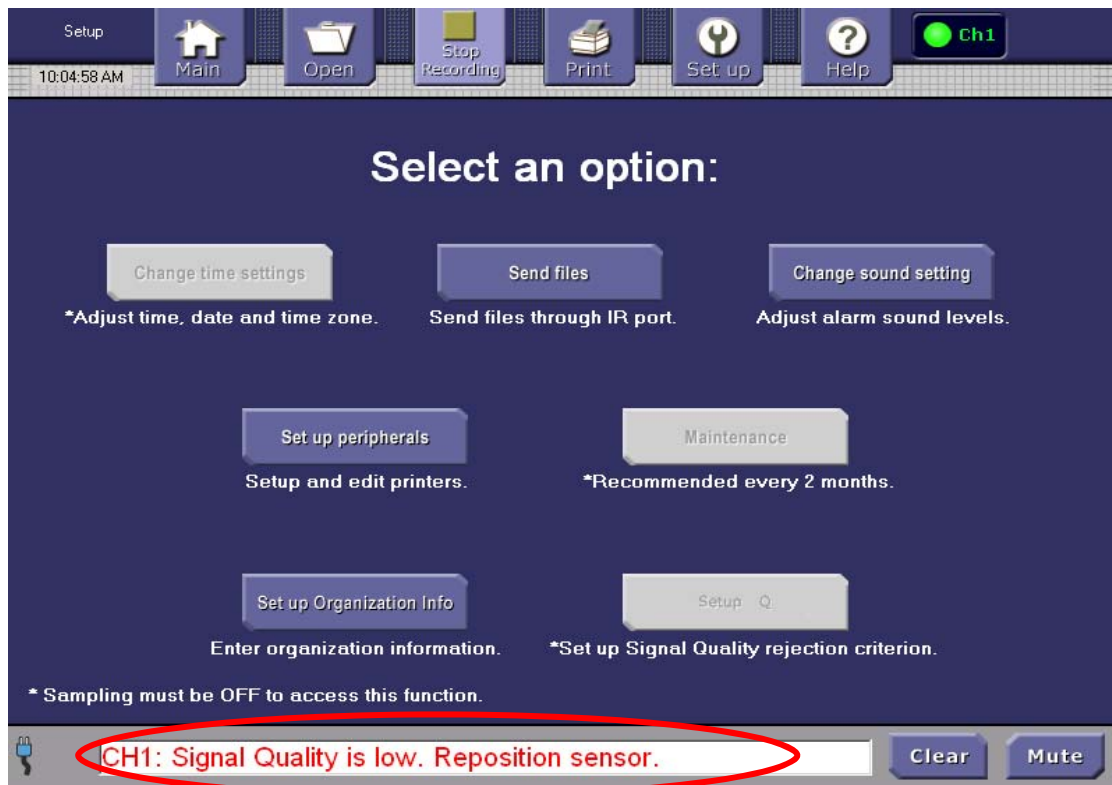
Setup
10:04:58 AM
Main
Open
Stop Recording
Print
Set up
Help
Ch1

Select an option:

Change time settings
*Adjust time, date and time zone.

Send files
Send files through IR port.

Change sound setting
Adjust alarm sound levels.

Set up peripherals
Setup and edit printers.

Maintenance
*Recommended every 2 months.

Set up Organization Info
Enter organization information.

Setup Q
*Set up Signal Quality rejection criterion.

* Sampling must be OFF to access this function.

CH1: Signal Quality is low. Reposition sensor.
Clear
Mute